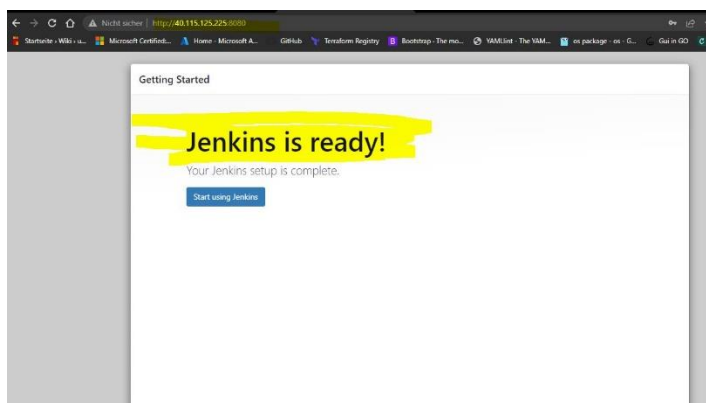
Nicht sicher | http://40.115.125.225:8080

Startseite › Wiki › u... Microsoft Certifi... Home - Microsoft A... GitHub Terraform Registry Bootstrap · The mo... YAMLlint - The YAM... os package - os - G... Gui in GO

Getting Started

Jenkins is ready!

Your Jenkins setup is complete.

Start using Jenkins